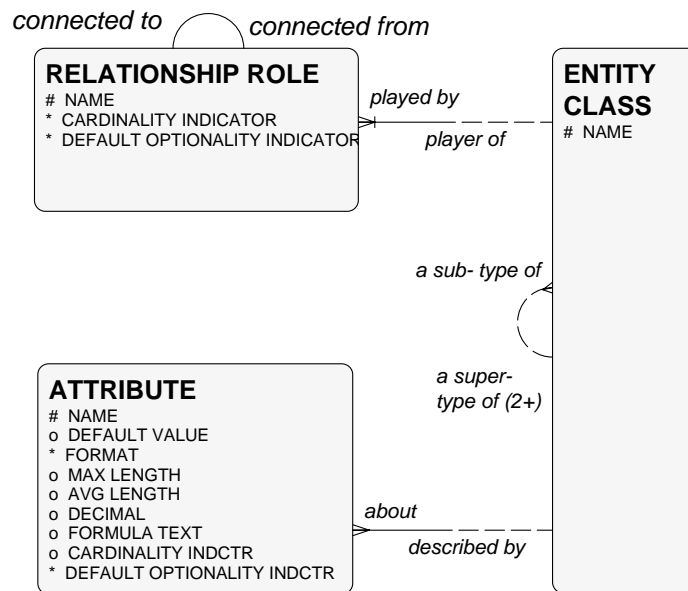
connected to

connected from

RELATIONSHIP ROLE
# NAME
* CARDINALITY INDICATOR
* DEFAULT OPTIONALITY INDICATOR

played by

player of

ENTITY CLASS
# NAME

a sub- type of

a super- type of (2+)

ATTRIBUTE
# NAME
o DEFAULT VALUE
* FORMAT
o MAX LENGTH
o AVG LENGTH
o DECIMAL
o FORMULA TEXT
o CARDINALITY INDCTR
* DEFAULT OPTIONALITY INDCTR

about

described by